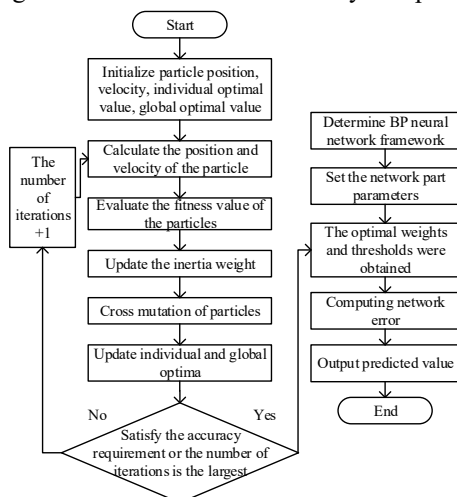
Start

Initialize particle position, velocity, individual optimal value, global optimal value

The number of iterations +1

Calculate the position and velocity of the particle

Evaluate the fitness value of the particles

Update the inertia weight

Cross mutation of particles

Update individual and global optima

No

Yes

Satisfy the accuracy requirement or the number of iterations is the largest

Determine BP neural network framework

Set the network part parameters

The optimal weights and thresholds were obtained

Computing network error

Output predicted value

End